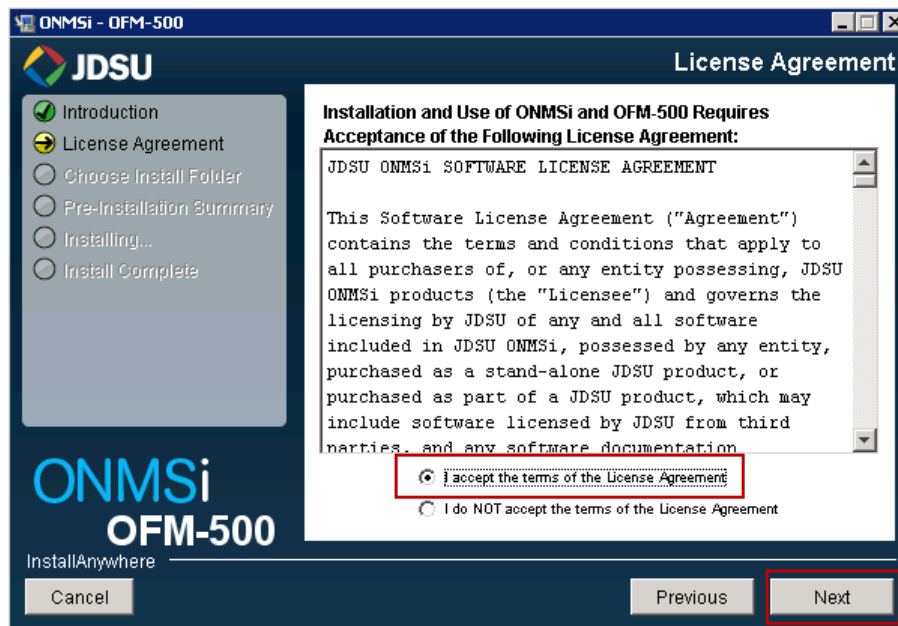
ONMSi - OFM-500

JDSU

License Agreement

Introduction
License Agreement
Choose Install Folder
Pre-Installation Summary
Installing...
Install Complete

Installation and Use of ONMSi and OFM-500 Requires Acceptance of the Following License Agreement:

JDSU ONMSi SOFTWARE LICENSE AGREEMENT

This Software License Agreement ("Agreement") contains the terms and conditions that apply to all purchasers of, or any entity possessing, JDSU ONMSi products (the "Licensee") and governs the licensing by JDSU of any and all software included in JDSU ONMSi, possessed by any entity, purchased as a stand-alone JDSU product, or purchased as a part of a JDSU product, which may include software licensed by JDSU from third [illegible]

I accept the terms of the License Agreement
I do NOT accept the terms of the License Agreement

ONMSi
OFM-500

InstallAnywhere

Cancel

Previous

Next